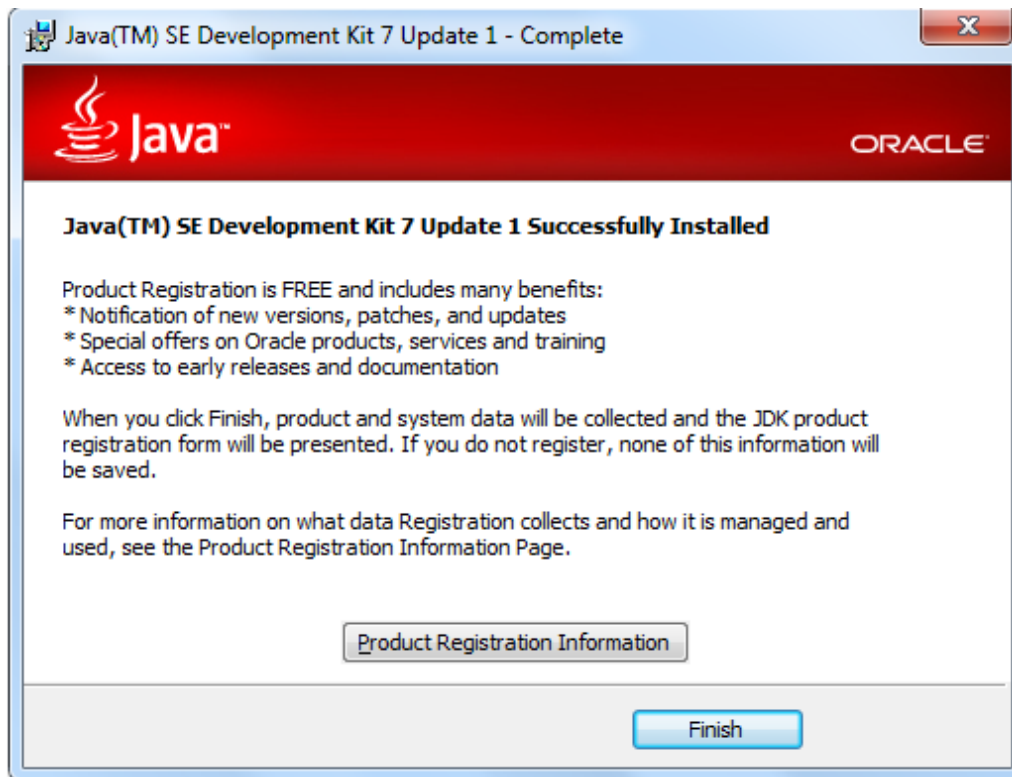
Java(TM) SE Development Kit 7 Update 1 - Complete

Java™

ORACLE

Java(TM) SE Development Kit 7 Update 1 Successfully Installed

Product Registration is FREE and includes many benefits:
* Notification of new versions, patches, and updates
* Special offers on Oracle products, services and training
* Access to early releases and documentation

When you click Finish, product and system data will be collected and the JDK product registration form will be presented. If you do not register, none of this information will be saved.

For more information on what data Registration collects and how it is managed and used, see the Product Registration Information Page.

Product Registration Information

Finish